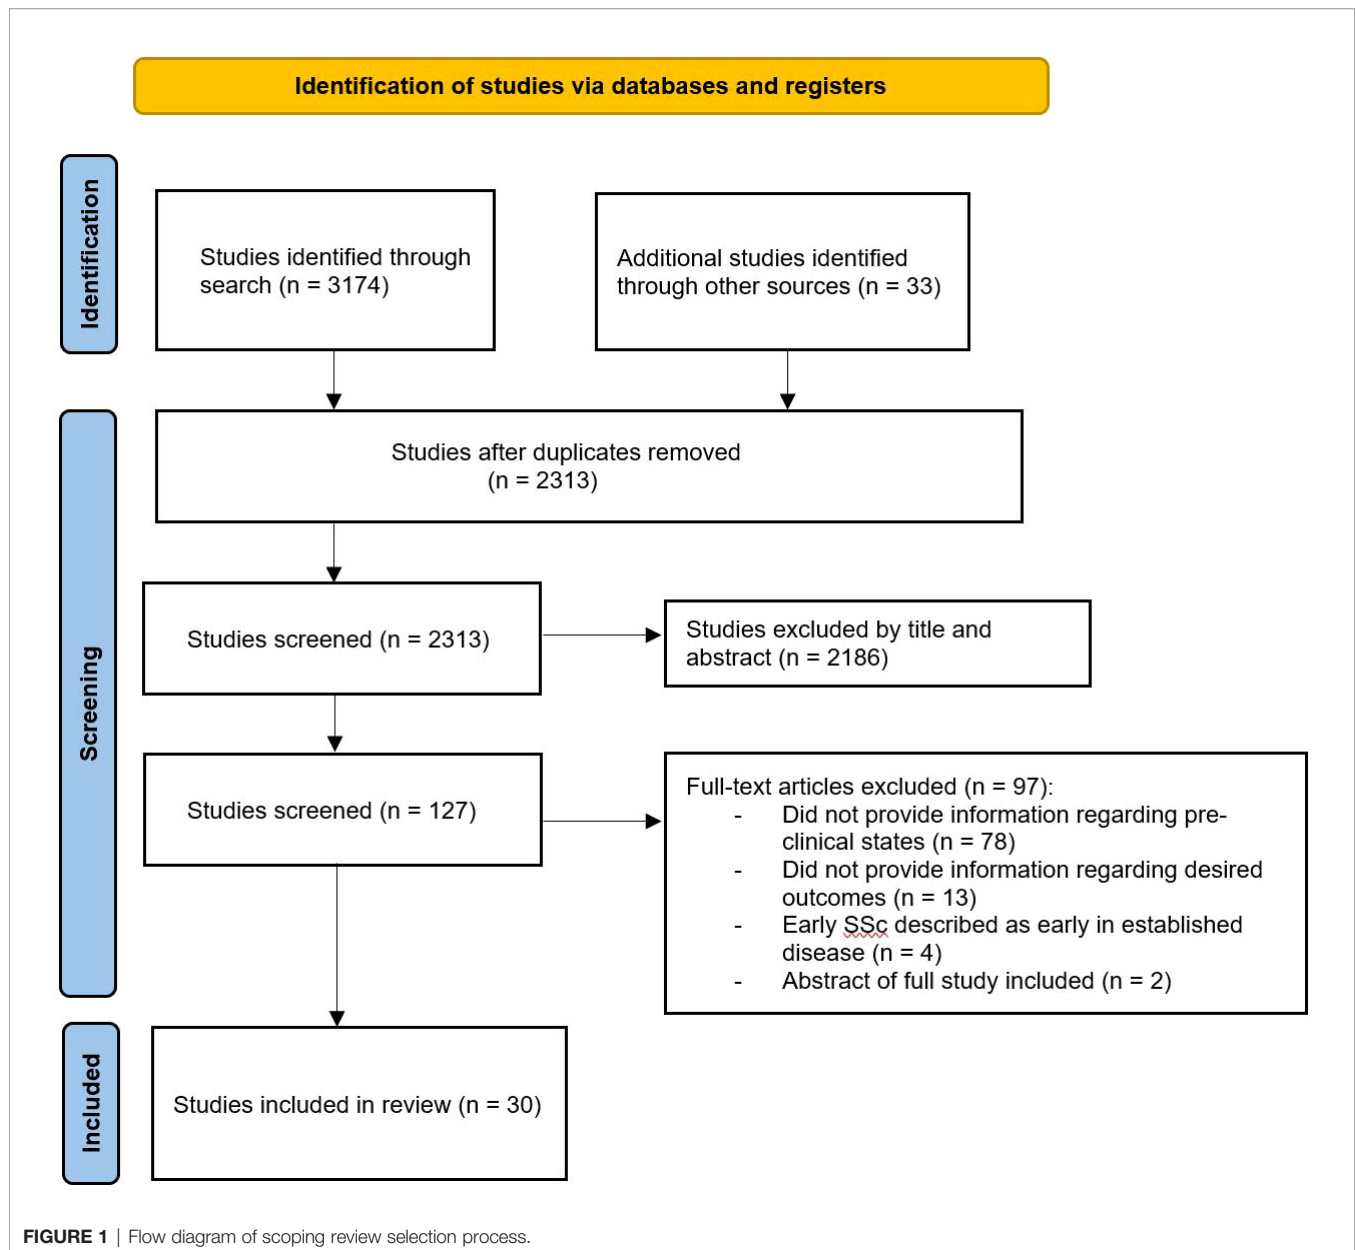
Identification of studies via databases and registers

Identification

Studies identified through search (n = 3174)

Additional studies identified through other sources (n = 33)

Screening

Studies after duplicates removed (n = 2313)

Studies screened (n = 2313)

Studies excluded by title and abstract (n = 2186)

Studies screened (n = 127)

Full-text articles excluded (n = 97):
- Did not provide information regarding pre-clinical states (n = 78)
- Did not provide information regarding desired outcomes (n = 13)
- Early SSc described as early in established disease (n = 4)
- Abstract of full study included (n = 2)

Included

Studies included in review (n = 30)

FIGURE 1 | Flow diagram of scoping review selection process.